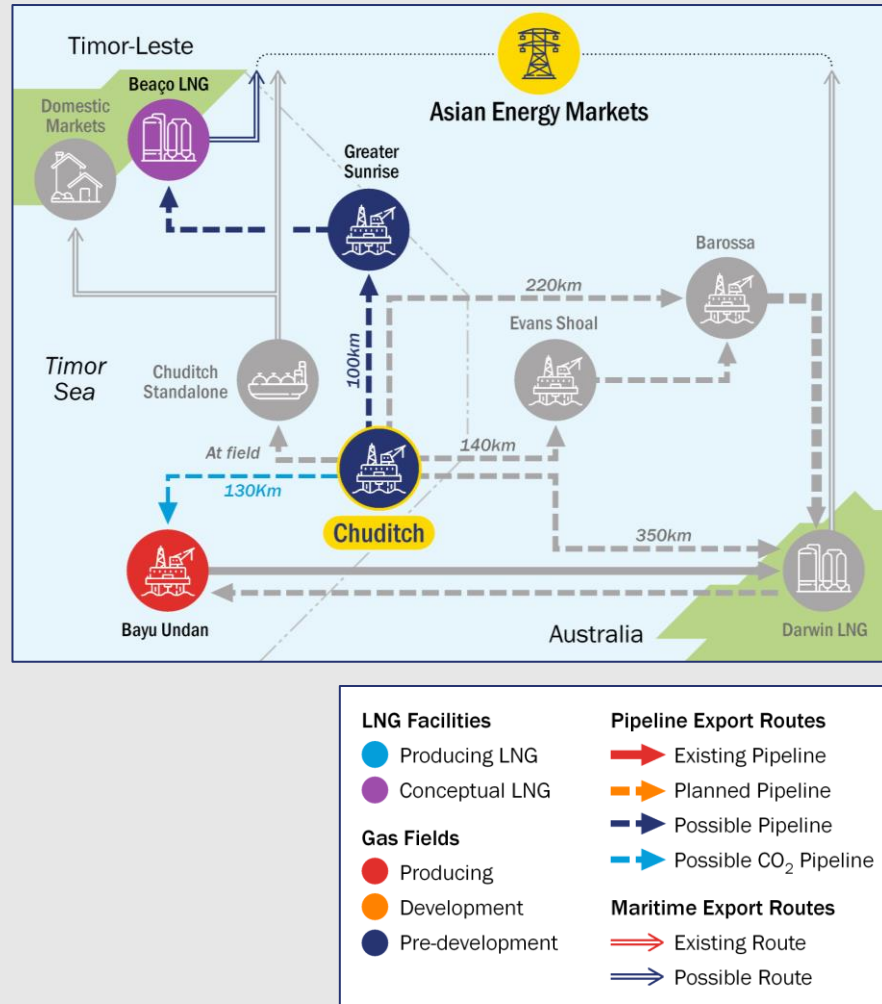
Timor-Leste

Beaço LNG

Domestic Markets

Asian Energy Markets

Greater Sunrise

Barossa

220km

Evans Shoal

Timor Sea

Chuditch Standalone

100km

At field

140km

130Km

Chuditch

350km

Bayu Undan

Australia

Darwin LNG

LNG Facilities
Producing LNG
Conceptual LNG

Gas Fields
Producing
Development
Pre-development

Pipeline Export Routes
Existing Pipeline
Planned Pipeline
Possible Pipeline
Possible $CO_2$ Pipeline

Maritime Export Routes
Existing Route
Possible Route